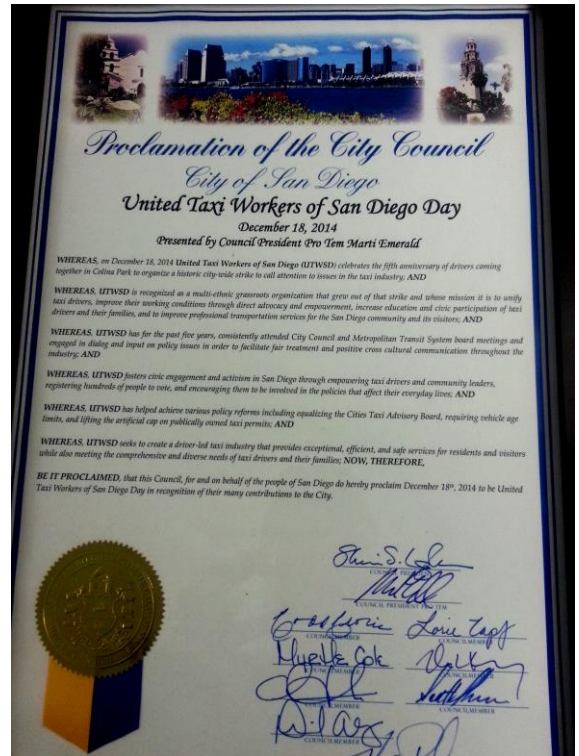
Proclamation of the City Council
City of San Diego
United Taxi Workers of San Diego Day
December 18, 2014
Presented by Council President Pro Tem Marti Emerald

WHEREAS, on December 18, 2014 United Taxi Workers of San Diego (UTWSD) celebrates the fifth anniversary of drivers coming together in Colina Park to organize a historic city-wide strike to call attention to issues in the taxi industry; AND

WHEREAS, UTWSD is recognized as a multi-ethnic grassroots organization that grew out of that strike and whose mission it is to unify taxi drivers, improve their working conditions through direct advocacy and empowerment, increase education and civic participation of taxi drivers and their families, and to improve professional transportation services for the San Diego community and its visitors; AND

WHEREAS, UTWSD has for the past five years, consistently attended City Council and Metropolitan Transit System board meetings and engaged in dialog and input on policy issues in order to facilitate fair treatment and positive cross cultural communication throughout the industry; AND

WHEREAS, UTWSD fosters civic engagement and activism in San Diego through empowering taxi drivers and community leaders, registering hundreds of people to vote, and encouraging them to be involved in the policies that affect their everyday lives; AND

WHEREAS, UTWSD has helped achieve various policy reforms including equalizing the Cities Taxi Advisory Board, requiring vehicle age limits, and lifting the artificial cap on publically owned taxi permits; AND

WHEREAS, UTWSD seeks to create a driver-led taxi industry that provides exceptional, efficient, and safe services for residents and visitors while also meeting the comprehensive and diverse needs of taxi drivers and their families; NOW, THEREFORE,

BE IT PROCLAIMED, that this Council, for and on behalf of the people of San Diego do hereby proclaim December 18th, 2014 to be United Taxi Workers of San Diego Day in recognition of their many contributions to the City.

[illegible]
COUNCILMEMBER
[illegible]
COUNCIL PRESIDENT PRO TEM
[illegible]
COUNCILMEMBER
Lorie Zapf
COUNCILMEMBER
Myrtle Cole
COUNCILMEMBER
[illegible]
COUNCILMEMBER
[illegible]
COUNCILMEMBER
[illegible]
COUNCILMEMBER
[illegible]
COUNCILMEMBER